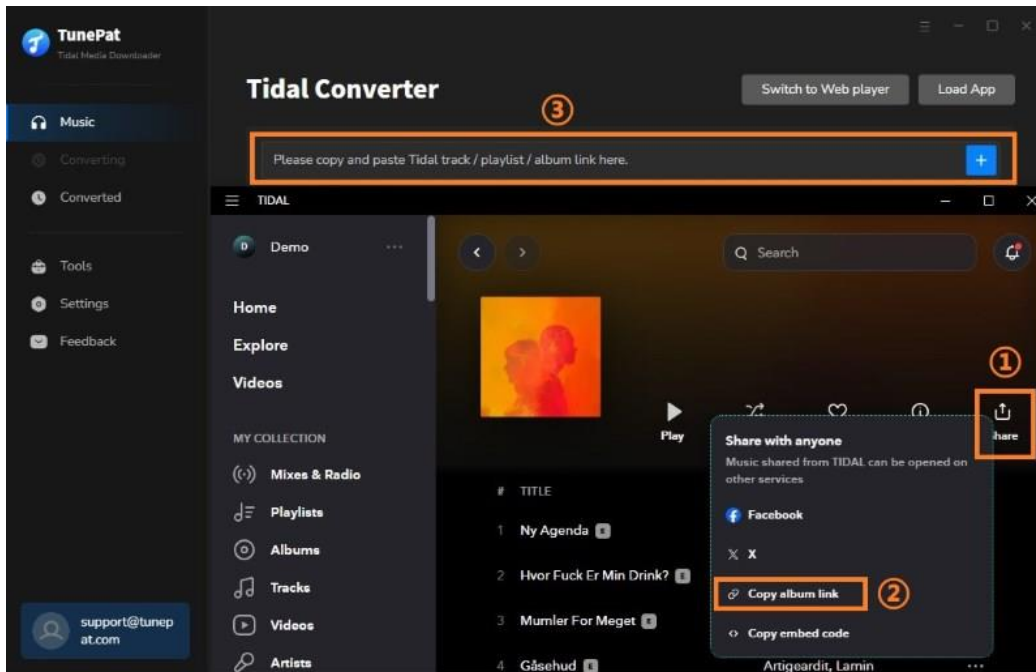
TunePat
Tidal Media Downloader

Music
Converting
Converted

Tools
Settings
Feedback

support@tunepat.com

Tidal Converter

Switch to Web player
Load App

③

Please copy and paste Tidal track / playlist / album link here.
+

TIDAL

Demo ···

Home
Explore
Videos

MY COLLECTION
Mixes & Radio
Playlists
Albums
Tracks
Videos
Artists

Search

①

Play

hare

Share with anyone
Music shared from TIDAL can be opened on other services
Facebook
X
Copy album link ②
Copy embed code

# TITLE
1 Ny Agenda E
2 Hvor Fuck Er Min Drink? E
3 Mumler For Meget E
4 Gåsehud E

Artigeardit, Lamin